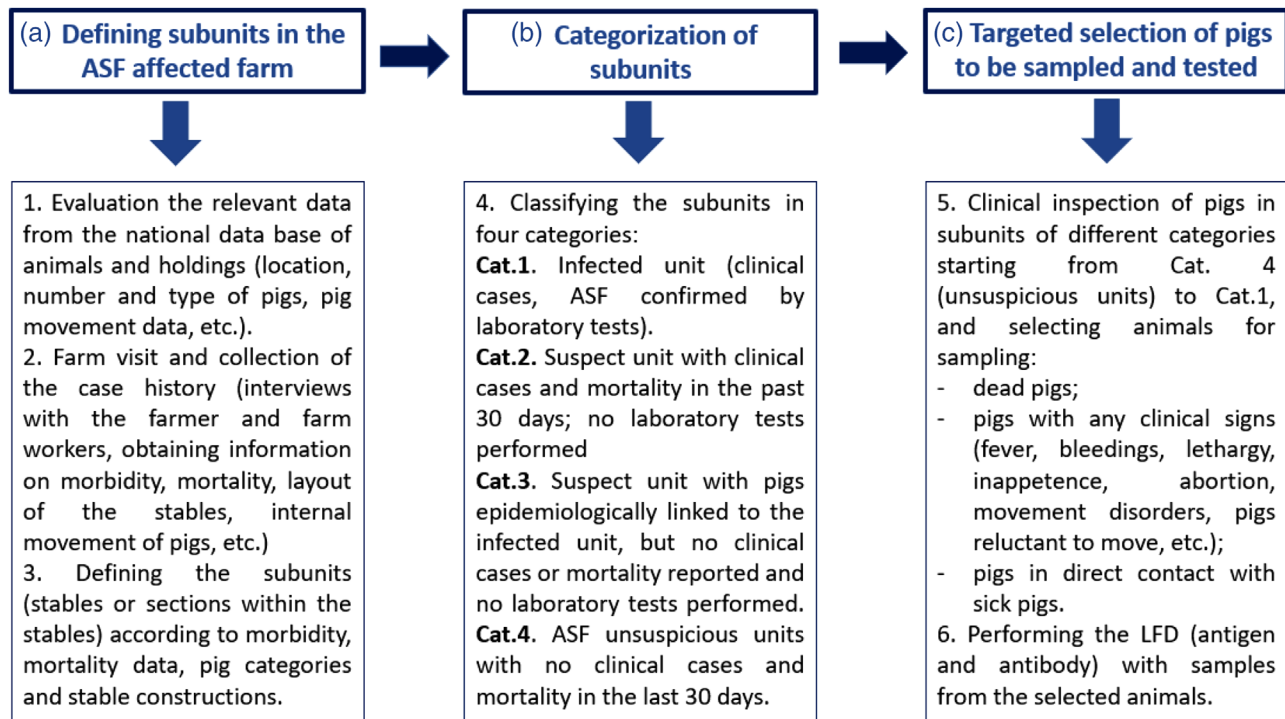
(a) **Defining subunits in the ASF affected farm**

(b) **Categorization of subunits**

(c) **Targeted selection of pigs to be sampled and tested**

1. Evaluation the relevant data from the national data base of animals and holdings (location, number and type of pigs, pig movement data, etc.).
2. Farm visit and collection of the case history (interviews with the farmer and farm workers, obtaining information on morbidity, mortality, layout of the stables, internal movement of pigs, etc.)
3. Defining the subunits (stables or sections within the stables) according to morbidity, mortality data, pig categories and stable constructions.

4. Classifying the subunits in four categories:
**Cat.1**. Infected unit (clinical cases, ASF confirmed by laboratory tests).
**Cat.2.** Suspect unit with clinical cases and mortality in the past 30 days; no laboratory tests performed
**Cat.3**. Suspect unit with pigs epidemiologically linked to the infected unit, but no clinical cases or mortality reported and no laboratory tests performed.
**Cat.4**. ASF unsuspicious units with no clinical cases and mortality in the last 30 days.

5. Clinical inspection of pigs in subunits of different categories starting from Cat. 4 (unsuspicious units) to Cat.1, and selecting animals for sampling:
- dead pigs;
- pigs with any clinical signs (fever, bleedings, lethargy, inappetence, abortion, movement disorders, pigs reluctant to move, etc.);
- pigs in direct contact with sick pigs.
6. Performing the LFD (antigen and antibody) with samples from the selected animals.